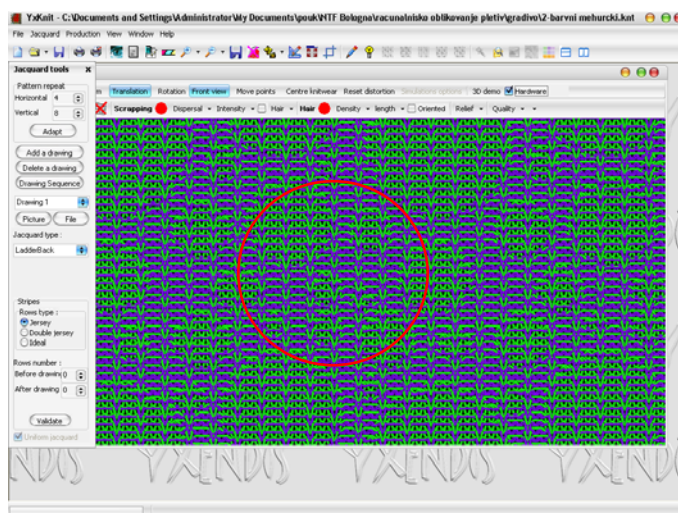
YxKnit - C:\Documents and Settings\Administrator\My Documents\pouk\MTF Bologna\racunalnisko oblikovanje pletiv\gradivo\2-barvni mehurcki.knt

File Jacquard Production View Window Help

Jacquard tools

Pattern repeat
Horizontal 4
Vertical 8
Adapt

Add a drawing
Delete a drawing
Drawing Sequence
Drawing 1
Picture File
Jacquard type :
LadderBack

Stripes
Rows type :
Jersey
Double jersey
Ideal

Rows number :
Before drawing 0
After drawing 0

Validate
Uniform jacquard

n Translation Rotation Front view Move points Centre knitwear Reset distortion Simulations options 3D demo Hardware

Scrapping Dispersal Intensity Hair Hair Density length Oriented Relief Quality

NDOS YXENDOS YXENDOS YX